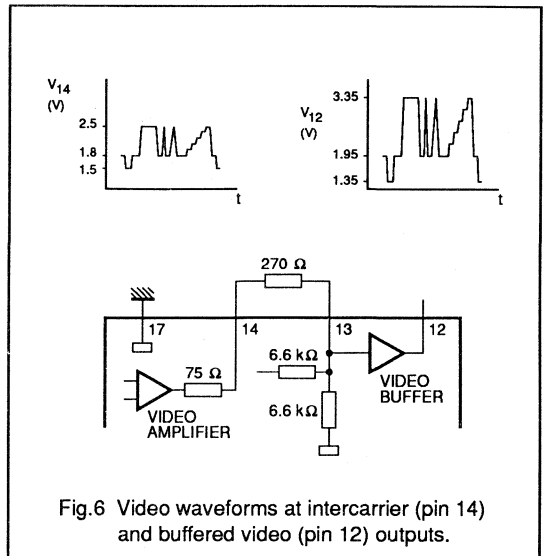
$V_{14}$
(V)
2.5
1.8
1.5
t

$V_{12}$
(V)
3.35
1.95
1.35
t

270 Ω
17
14
13
12
6.6 kΩ
75 Ω
VIDEO BUFFER
6.6 kΩ
VIDEO AMPLIFIER

Fig.6 Video waveforms at intercarrier (pin 14) and buffered video (pin 12) outputs.